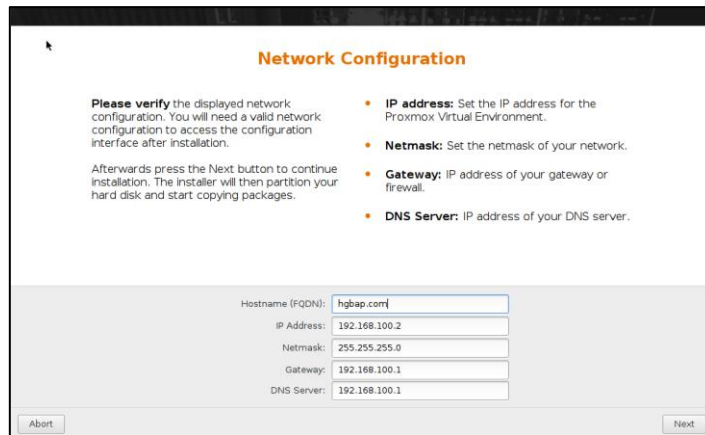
Network Configuration

Please verify the displayed network configuration. You will need a valid network configuration to access the configuration interface after installation.

Afterwards press the Next button to continue installation. The installer will then partition your hard disk and start copying packages.

- IP address: Set the IP address for the Proxmox Virtual Environment.
- Netmask: Set the netmask of your network.
- Gateway: IP address of your gateway or firewall.
- DNS Server: IP address of your DNS server.

Hostname (FQDN): hgbap.com
IP Address: 192.168.100.2
Netmask: 255.255.255.0
Gateway: 192.168.100.1
DNS Server: 192.168.100.1

Abort

Next